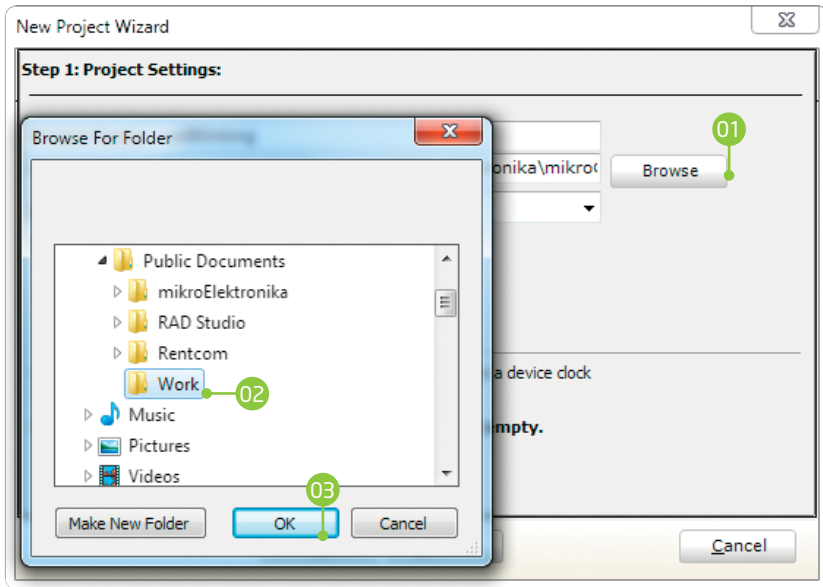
New Project Wizard

Step 1: Project Settings:

Browse For Folder

onika\mikro

Browse

01

Public Documents

mikroElektronika

RAD Studio

Rentcom

Work

02

Music

Pictures

Videos

a device clock

mpty.

03

Make New Folder

OK

Cancel

Cancel